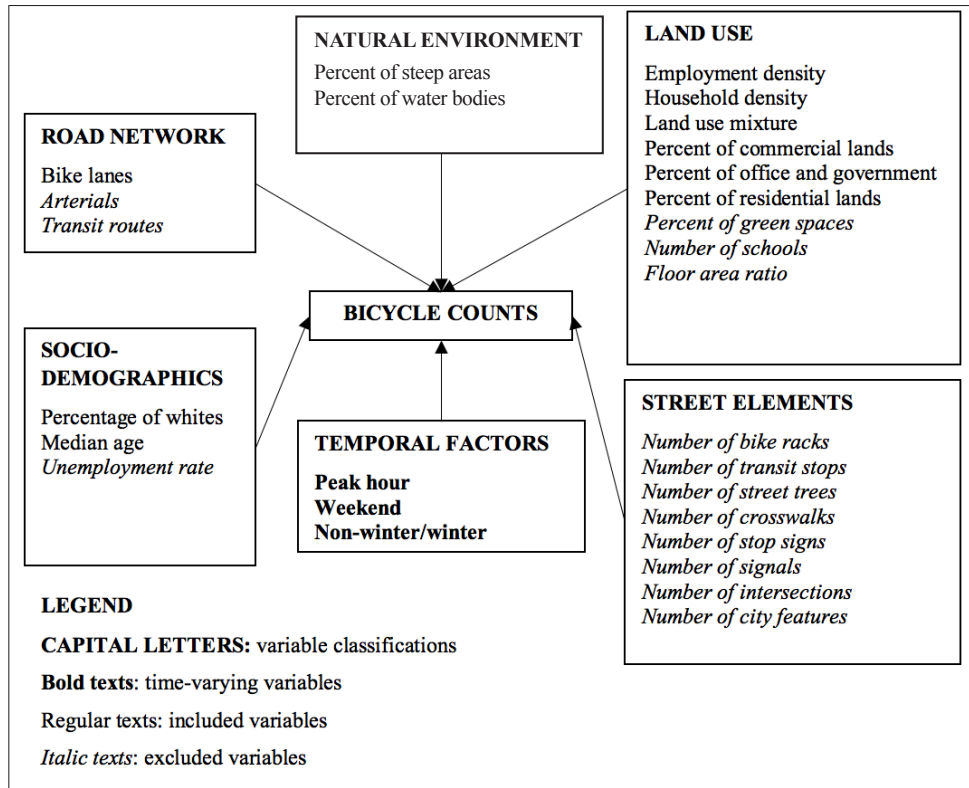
NATURAL ENVIRONMENT
Percent of steep areas
Percent of water bodies

LAND USE
Employment density
Household density
Land use mixture
Percent of commercial lands
Percent of office and government
Percent of residential lands
Percent of green spaces
Number of schools
Floor area ratio

ROAD NETWORK
Bike lanes
Arterials
Transit routes

BICYCLE COUNTS

SOCIO-DEMOGRAPHICS
Percentage of whites
Median age
Unemployment rate

TEMPORAL FACTORS
Peak hour
Weekend
Non-winter/winter

STREET ELEMENTS
Number of bike racks
Number of transit stops
Number of street trees
Number of crosswalks
Number of stop signs
Number of signals
Number of intersections
Number of city features

LEGEND
CAPITAL LETTERS: variable classifications
Bold texts: time-varying variables
Regular texts: included variables
Italic texts: excluded variables